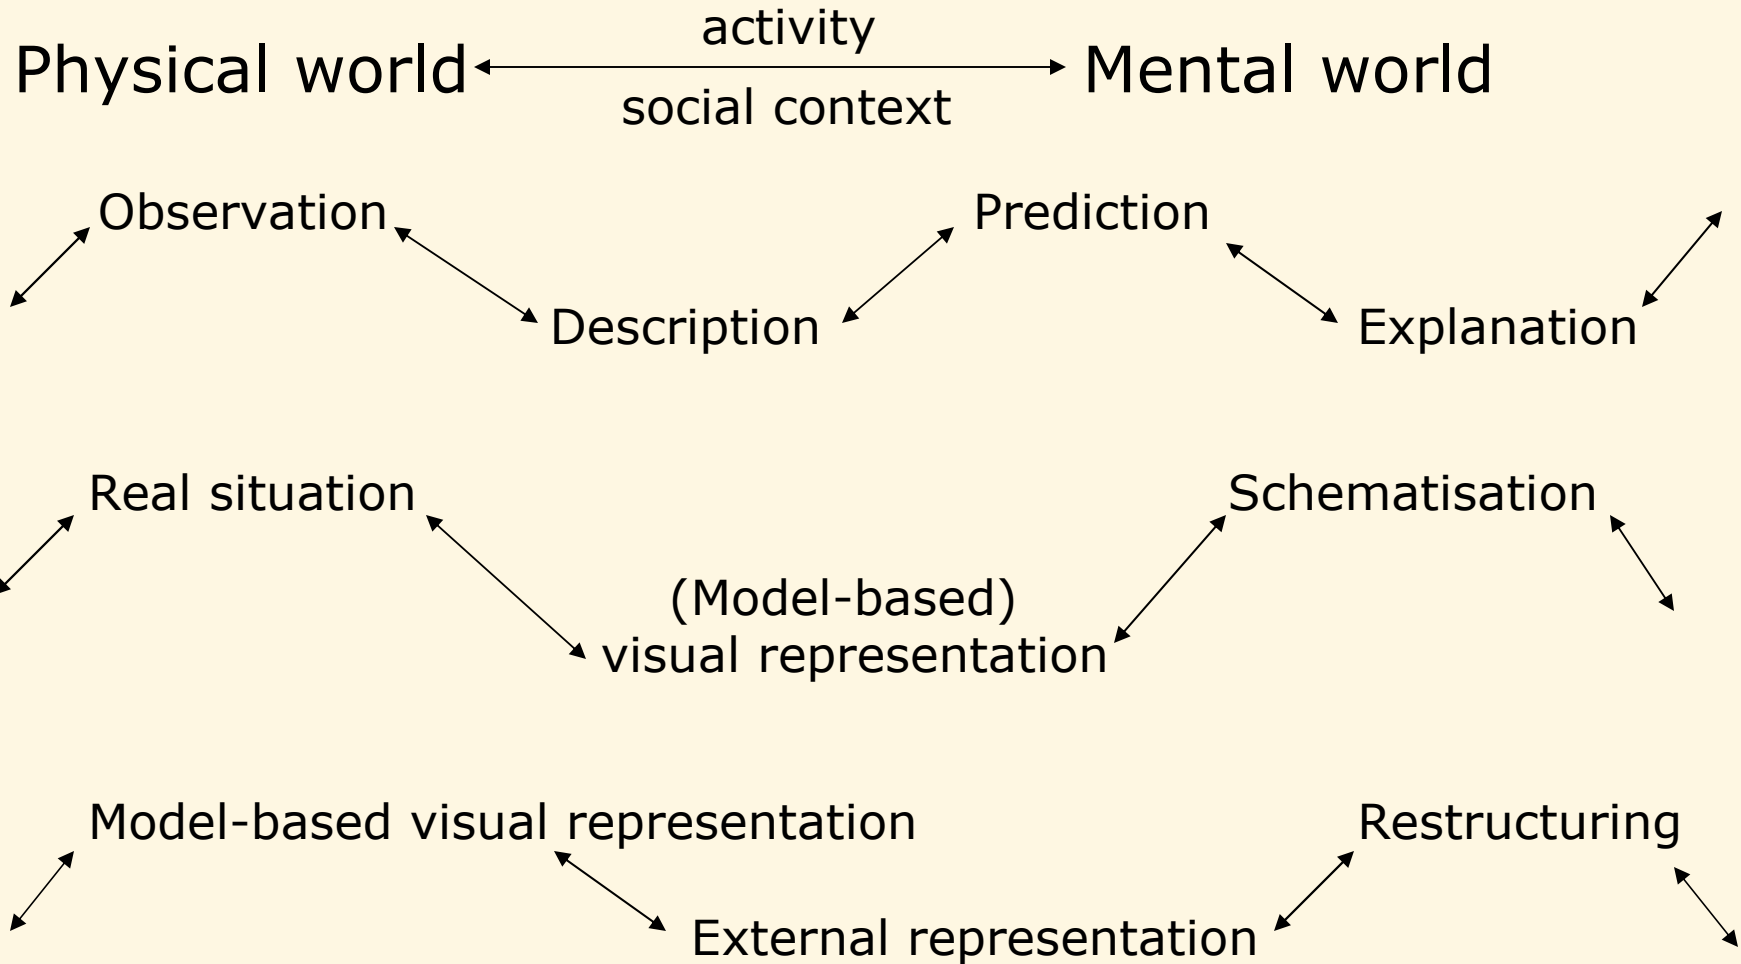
activity

Physical world Mental world

social context

Observation

Prediction

Description

Explanation

Real situation

Schematisation

(Model-based) visual representation

Model-based visual representation

Restructuring

External representation